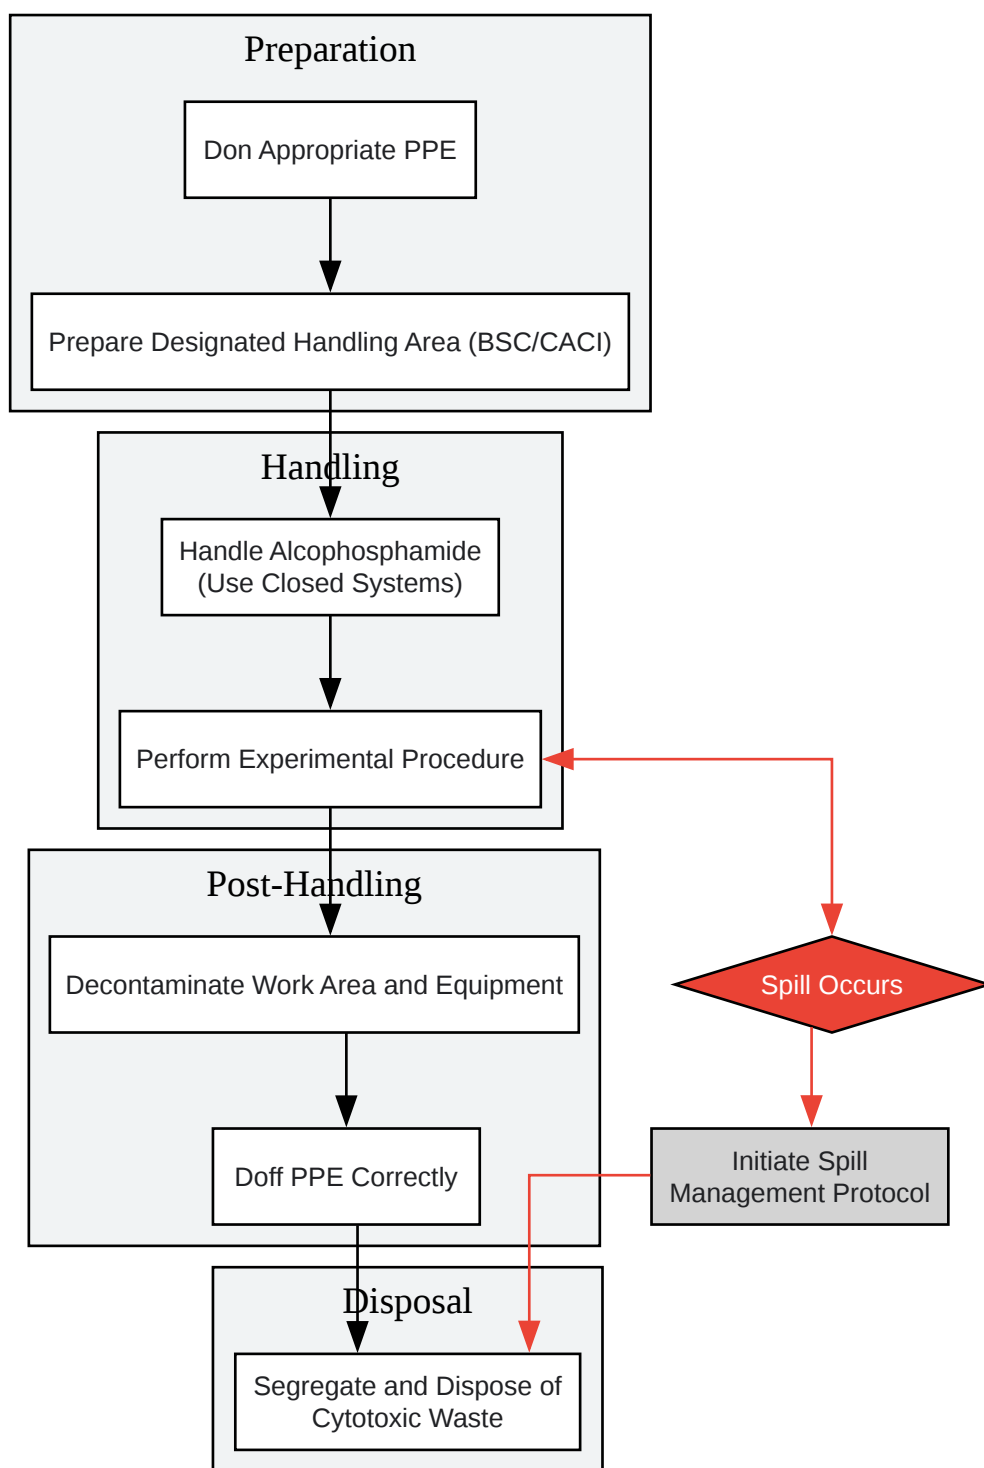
Preparation

Don Appropriate PPE

Prepare Designated Handling Area (BSC/CACI)

Handling

Handle Alcophosphamide (Use Closed Systems)

Perform Experimental Procedure

Post-Handling

Decontaminate Work Area and Equipment

Doff PPE Correctly

Spill Occurs

Initiate Spill Management Protocol

Disposal

Segregate and Dispose of Cytotoxic Waste